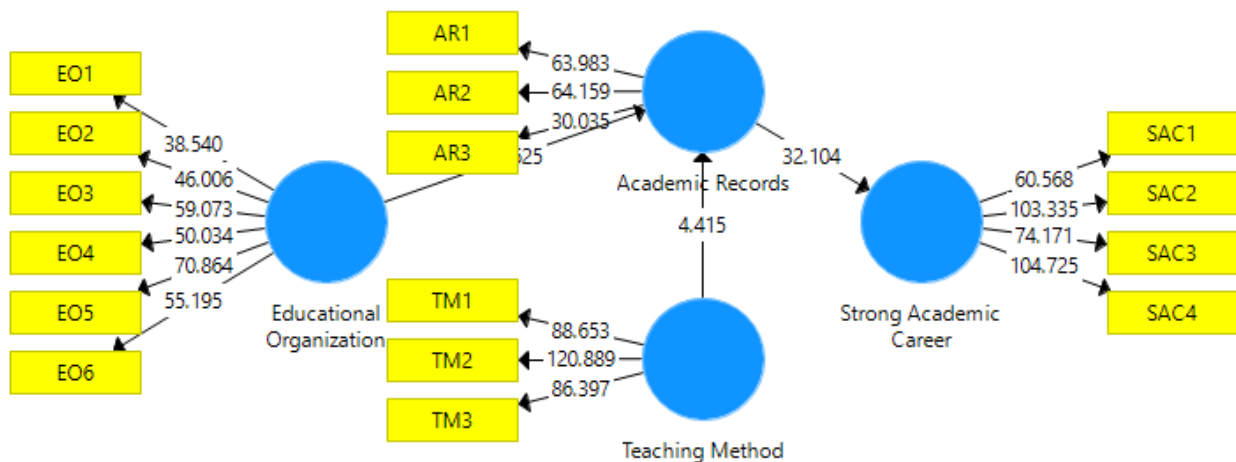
AR1
AR2
AR3
63.983
64.159
30.035
525
EO1
EO2
EO3
EO4
EO5
EO6
38.540
46.006
59.073
50.034
70.864
55.195
Educational Organization
Academic Records
32.104
4.415
SAC1
SAC2
SAC3
SAC4
60.568
103.335
74.171
104.725
Strong Academic Career
TM1
TM2
TM3
88.653
120.889
86.397
Teaching Method